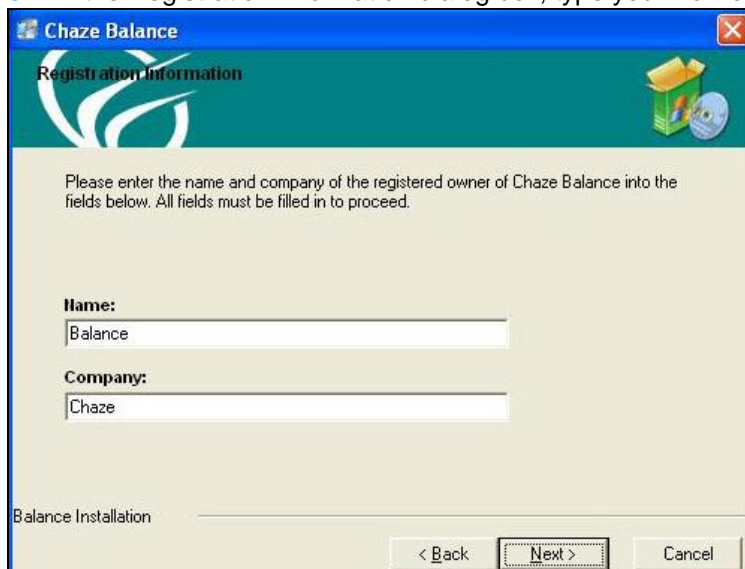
Chaze Balance

Registration Information

Please enter the name and company of the registered owner of Chaze Balance into the fields below. All fields must be filled in to proceed.

Name:

Balance

Company:

Chaze

Balance Installation

< Back

Next >

Cancel